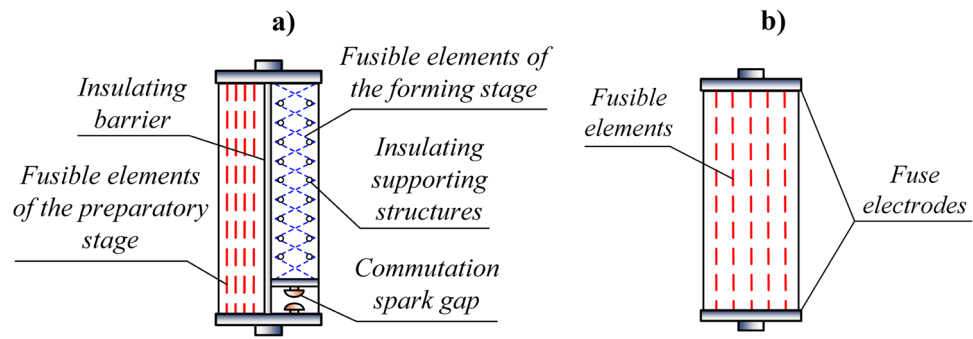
a)

Fusible elements of the forming stage

Insulating barrier

Insulating supporting structures

Fusible elements of the preparatory stage

Commutation spark gap

b)

Fusible elements

Fuse electrodes